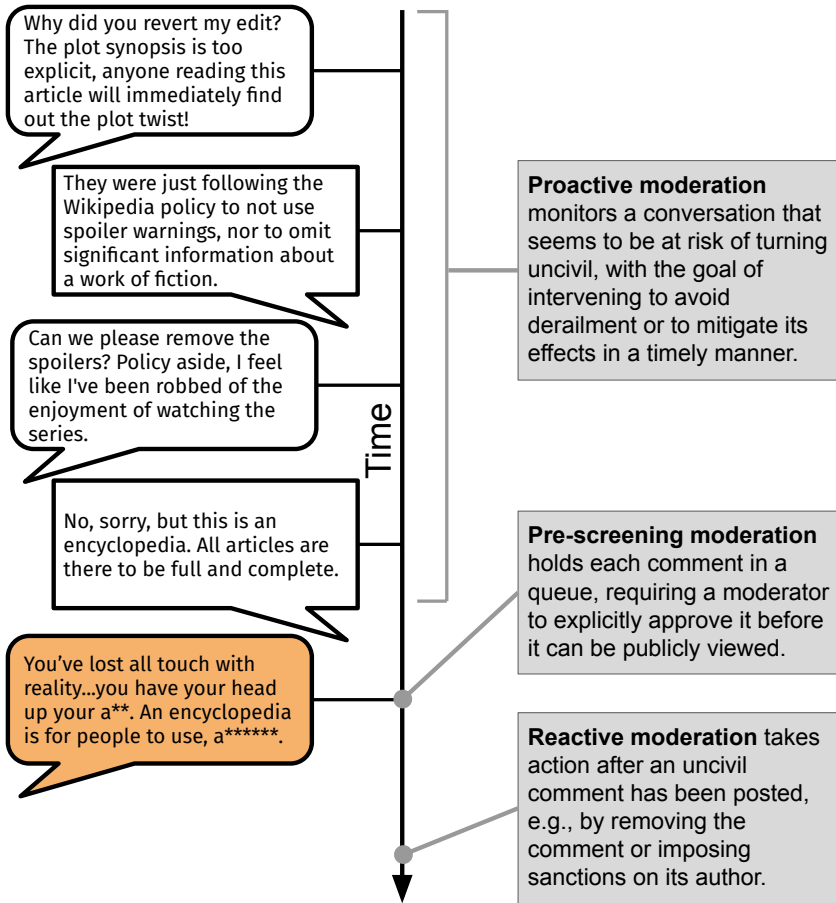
Why did you revert my edit? The plot synopsis is too explicit, anyone reading this article will immediately find out the plot twist!

They were just following the Wikipedia policy to not use spoiler warnings, nor to omit significant information about a work of fiction.

Can we please remove the spoilers? Policy aside, I feel like I've been robbed of the enjoyment of watching the series.

No, sorry, but this is an encyclopedia. All articles are there to be full and complete.

You've lost all touch with reality...you have your head up your a**. An encyclopedia is for people to use, a******.

Time

**Proactive moderation** monitors a conversation that seems to be at risk of turning uncivil, with the goal of intervening to avoid derailment or to mitigate its effects in a timely manner.

**Pre-screening moderation** holds each comment in a queue, requiring a moderator to explicitly approve it before it can be publicly viewed.

**Reactive moderation** takes action after an uncivil comment has been posted, e.g., by removing the comment or imposing sanctions on its author.